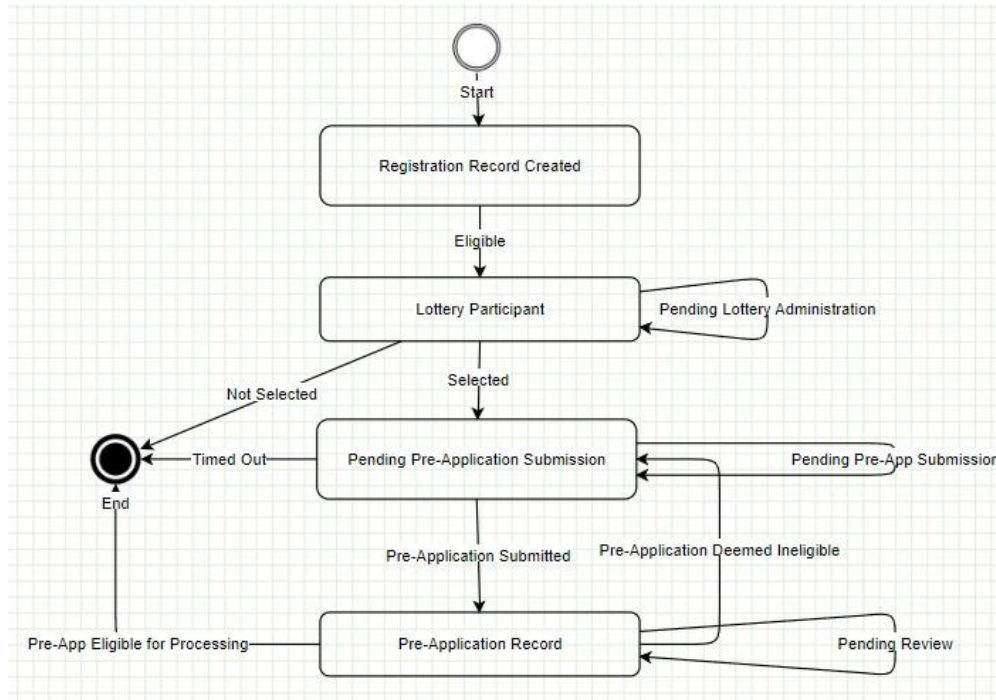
Start

Registration Record Created

Eligible

Lottery Participant

Pending Lottery Administration

Not Selected

Selected

End

Timed Out

Pending Pre-Application Submission

Pending Pre-App Submissio

Pre-Application Submitted

Pre-Application Deemed Ineligible

Pre-App Eligible for Processing

Pre-Application Record

Pending Review